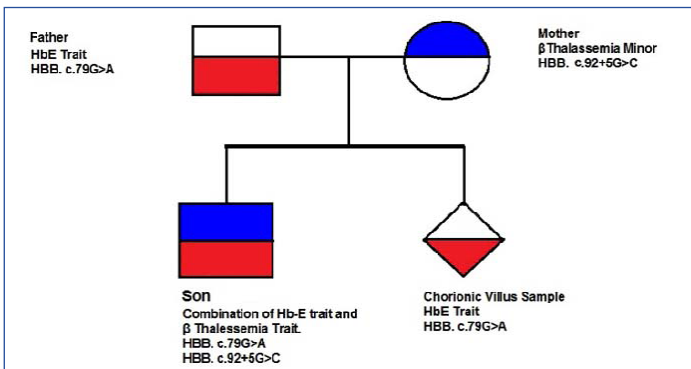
Father
HbE Trait
HBB. c.79G>A

Mother
β Thalassemia Minor
HBB. c.92+5G>C

Son
Combination of Hb-E trait and β Thalessemia Trait.
HBB. c.79G>A
HBB. c.92+5G>C

Chorionic Villus Sample
HbE Trait
HBB. c.79G>A